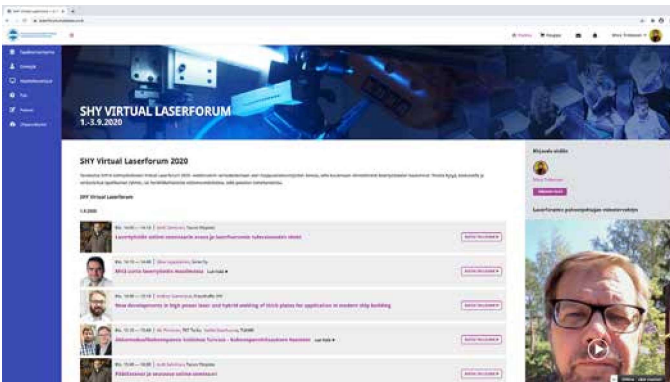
SHY VIRTUAL LASERFORUM
1.-3.9.2020

SHY Virtual Laserforum 2020

SHY Virtual Laserforum

1.9.2020

Laserhitsausta ja laserkuumennusta

Uusia laserprosesseja

New developments in high power laser and hybrid welding of thick plates for application in modern ship building

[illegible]